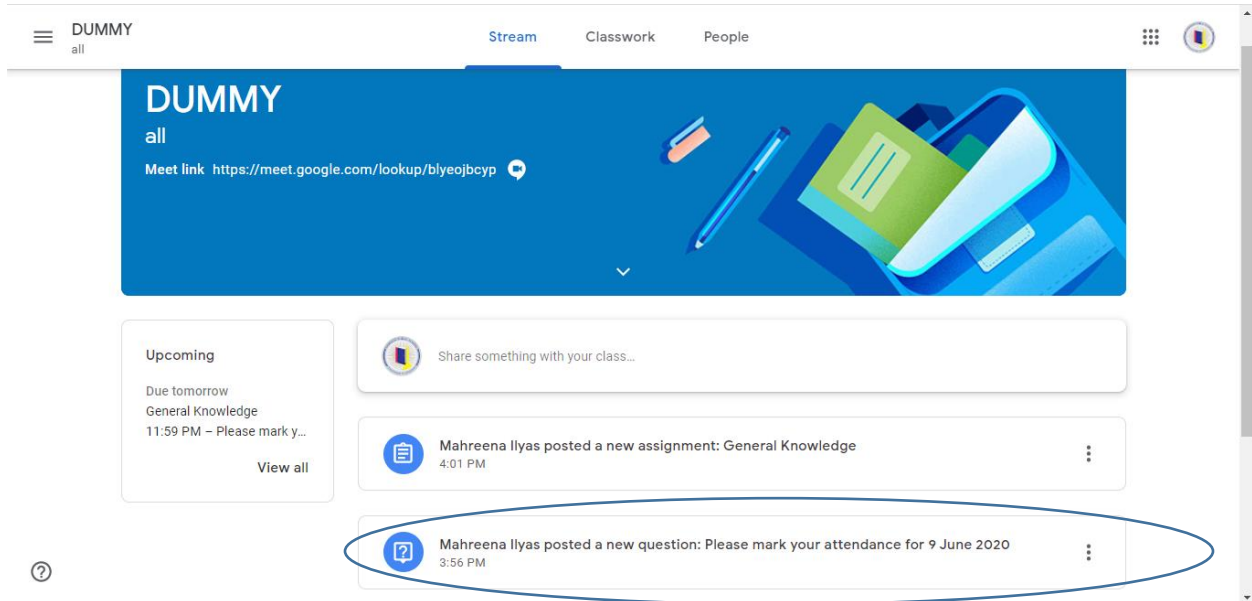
DUMMY
all

Stream Classwork People

DUMMY
all
Meet link https://meet.google.com/lookup/blyeojbcyp

Upcoming
Due tomorrow
General Knowledge
11:59 PM – Please mark y...
View all

Share something with your class...

Mahreena Ilyas posted a new assignment: General Knowledge
4:01 PM

Mahreena Ilyas posted a new question: Please mark your attendance for 9 June 2020
3:56 PM